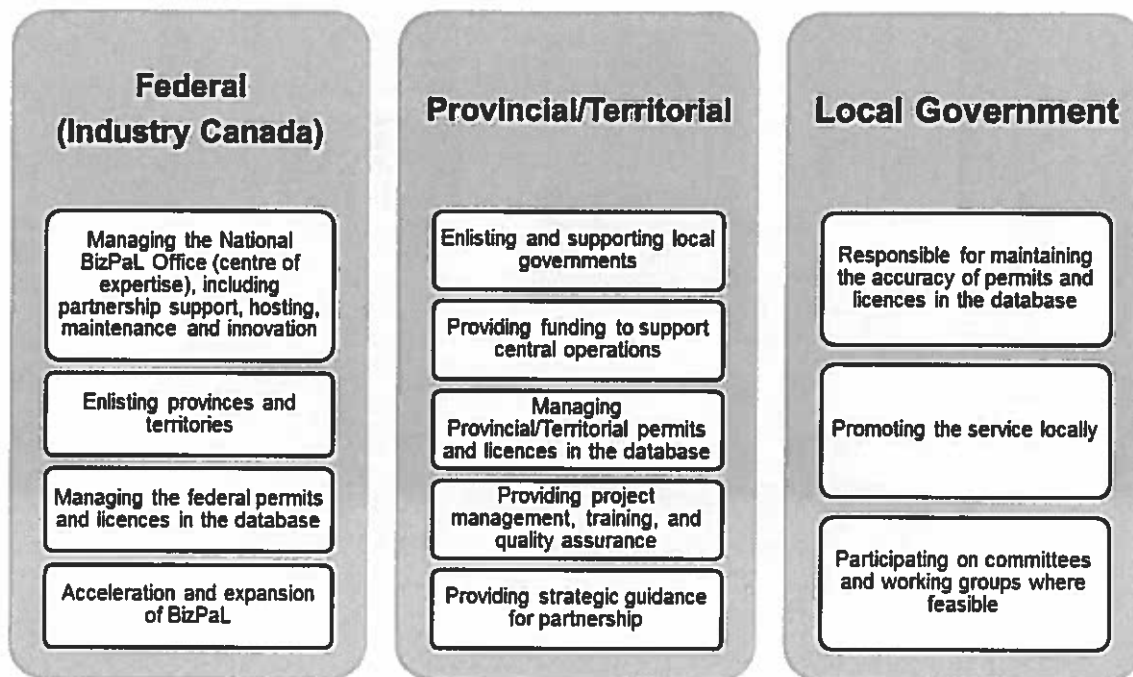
Federal (Industry Canada)

Managing the National BizPaL Office (centre of expertise), including partnership support, hosting, maintenance and innovation

Enlisting provinces and territories

Managing the federal permits and licences in the database

Acceleration and expansion of BizPaL

Provincial/Territorial

Enlisting and supporting local governments

Providing funding to support central operations

Managing Provincial/Territorial permits and licences in the database

Providing project management, training, and quality assurance

Providing strategic guidance for partnership

Local Government

Responsible for maintaining the accuracy of permits and licences in the database

Promoting the service locally

Participating on committees and working groups where feasible